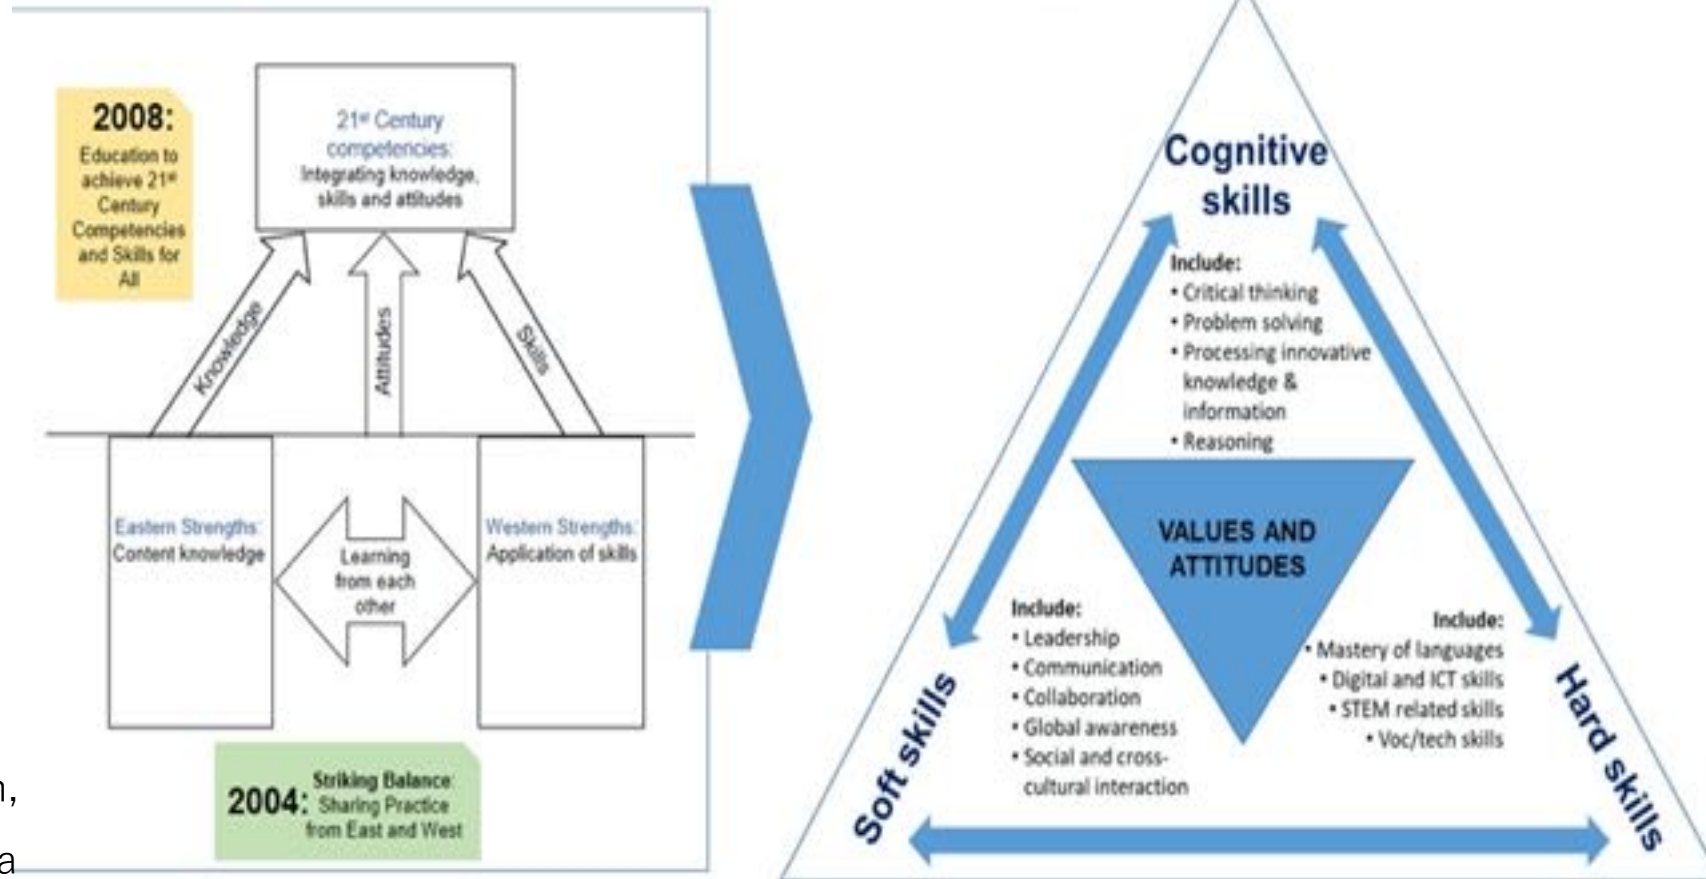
2008:
Education to achieve 21st Century Competencies and Skills for All

21st Century competencies:
Integrating knowledge, skills and attitudes

Knowledge

Attitudes

Skills

Eastern Strengths:
Content knowledge

Learning from each other

Western Strengths:
Application of skills

2004: Striking Balance: Sharing Practice from East and West

n,

a

Cognitive skills

Include:
• Critical thinking
• Problem solving
• Processing innovative knowledge & information
• Reasoning

VALUES AND ATTITUDES

Include:
• Leadership
• Communication
• Collaboration
• Global awareness
• Social and cross-cultural interaction

Include:
• Mastery of languages
• Digital and ICT skills
• STEM related skills
• Voc/tech skills

Soft skills

Hard skills